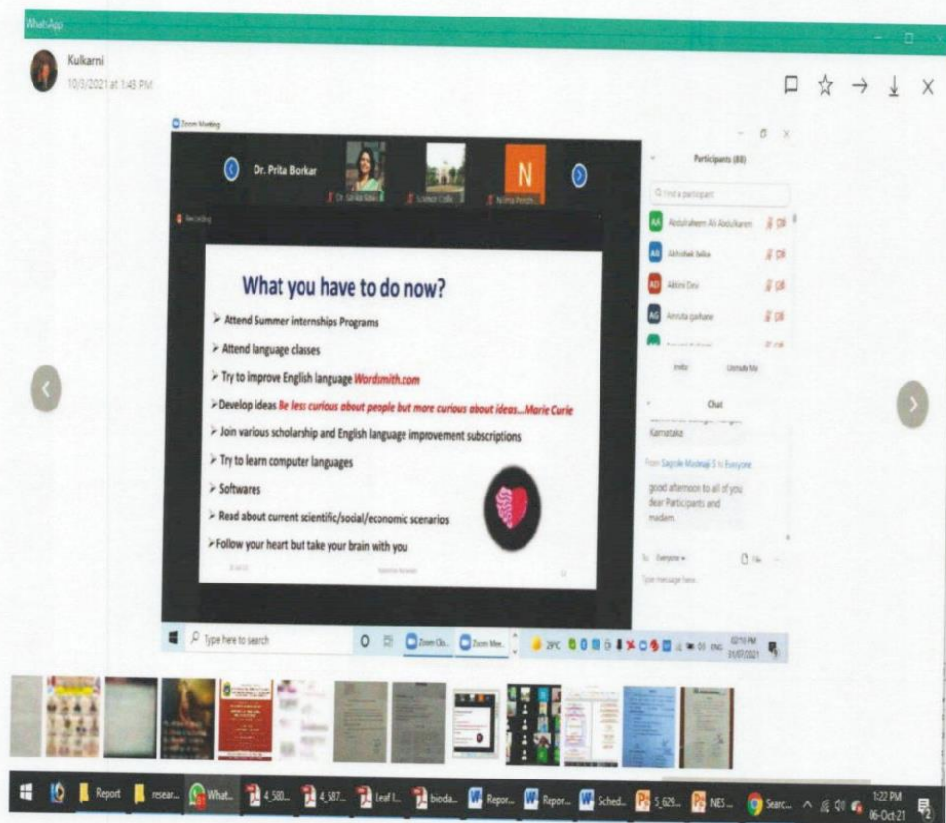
WhatsApp

Kulkarni
10/3/2021 at 1:43 PM

Zoom Meeting

Dr. Prita Borkar

N

Participants (88)

Find a participant

Abdulraheem Ali Abdulkarem

Abhishek Salka

Abhini Dev

Amruta gaikane

Invite

Unmute Me

Chat

Karnataka

From Sagole Madnaji S to Everyone

good afternoon to all of you dear Participants and madam.

To: Everyone

File

Type message here...

What you have to do now?

➢ Attend Summer internships Programs

➢ Attend language classes

➢ Try to improve English language Wordsmith.com

➢Develop ideas Be less curious about people but more curious about ideas...Marie Curie

➢ Join various scholarship and English language improvement subscriptions

➢ Try to learn computer languages

➢ Softwares

➢ Read about current scientific/social/economic scenarios

➢Follow your heart but take your brain with you

Type here to search

Zoom Cl...

Zoom Me...

29°C

02:10 PM
01/07/2021

Report

resear...

What...

4_580...

4_587...

leaf l...

bioda...

Repor...

Repor...

Sched...

5_629...

NES ...

Searc...

1:22 PM
06-Oct-21